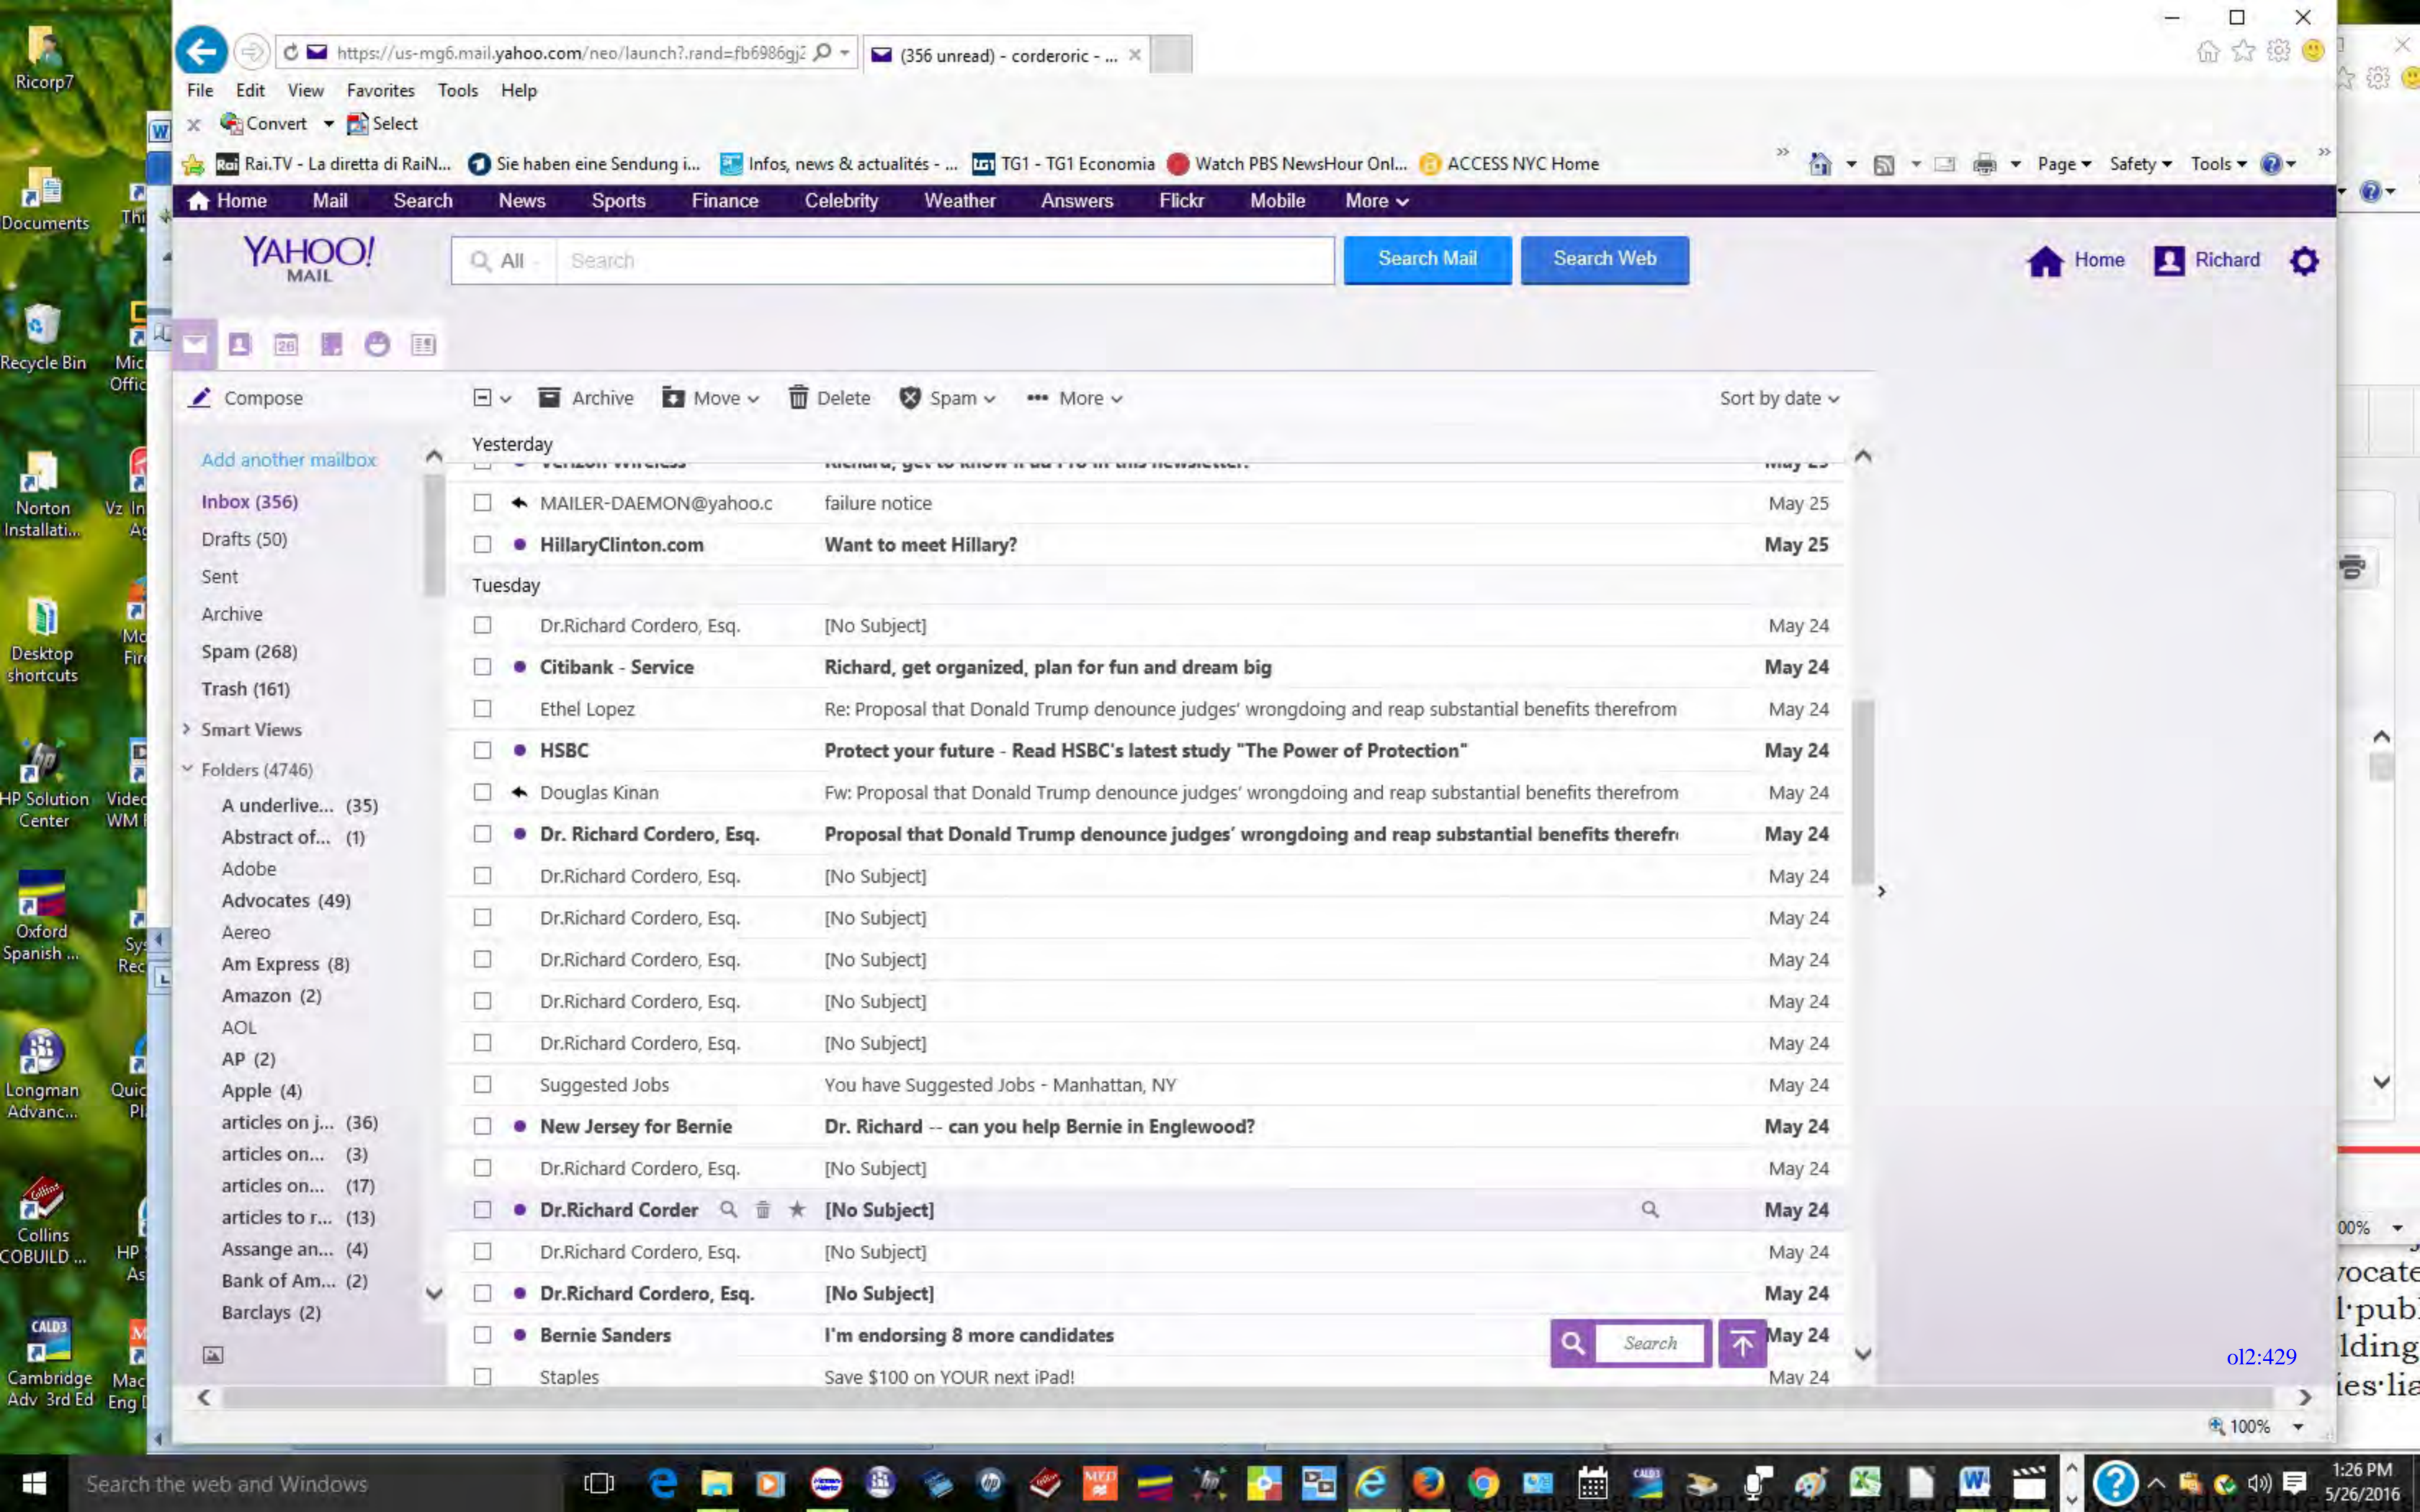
Ricorp7
Documents
Recycle Bin
Norton Installati...
Desktop shortcuts
HP Solution Center
Oxford Spanish ...
Longman Advanc...
Collins COBUILD ...
Cambridge Adv 3rd Ed

https://us-mg6.mail.yahoo.com/neo/launch?.rand=fb6986gj2
(356 unread) - corderoric - ...
File Edit View Favorites Tools Help
Convert Select
Rai.TV - La diretta di RaiN... Sie haben eine Sendung i... Infos, news & actualités - ... TG1 - TG1 Economia Watch PBS NewsHour Onl... ACCESS NYC Home
Page Safety Tools
Home Mail Search News Sports Finance Celebrity Weather Answers Flickr Mobile More
YAHOO! MAIL
All Search
Search Mail Search Web
Home Richard
Compose
Archive Move Delete Spam More Sort by date
Add another mailbox
Inbox (356)
Drafts (50)
Sent
Archive
Spam (268)
Trash (161)
Smart Views
Folders (4746)
A underlive... (35)
Abstract of... (1)
Adobe
Advocates (49)
Aereo
Am Express (8)
Amazon (2)
AOL
AP (2)
Apple (4)
articles on j... (36)
articles on... (3)
articles on... (17)
articles to r... (13)
Assange an... (4)
Bank of Am... (2)
Barclays (2)

Yesterday
| | | |
|---|---|---|
| MAILER-DAEMON@yahoo.c | failure notice | May 25 |
| HillaryClinton.com | Want to meet Hillary? | May 25 |

Tuesday
| | | |
|---|---|---|
| Dr.Richard Cordero, Esq. | [No Subject] | May 24 |
| Citibank - Service | Richard, get organized, plan for fun and dream big | May 24 |
| Ethel Lopez | Re: Proposal that Donald Trump denounce judges' wrongdoing and reap substantial benefits therefrom | May 24 |
| HSBC | Protect your future - Read HSBC's latest study "The Power of Protection" | May 24 |
| Douglas Kinan | Fw: Proposal that Donald Trump denounce judges' wrongdoing and reap substantial benefits therefrom | May 24 |
| Dr. Richard Cordero, Esq. | Proposal that Donald Trump denounce judges' wrongdoing and reap substantial benefits therefr | May 24 |
| Dr.Richard Cordero, Esq. | [No Subject] | May 24 |
| Dr.Richard Cordero, Esq. | [No Subject] | May 24 |
| Dr.Richard Cordero, Esq. | [No Subject] | May 24 |
| Dr.Richard Cordero, Esq. | [No Subject] | May 24 |
| Dr.Richard Cordero, Esq. | [No Subject] | May 24 |
| Suggested Jobs | You have Suggested Jobs - Manhattan, NY | May 24 |
| New Jersey for Bernie | Dr. Richard -- can you help Bernie in Englewood? | May 24 |
| Dr.Richard Cordero, Esq. | [No Subject] | May 24 |
| Dr.Richard Corder | [No Subject] | May 24 |
| Dr.Richard Cordero, Esq. | [No Subject] | May 24 |
| Dr.Richard Cordero, Esq. | [No Subject] | May 24 |
| Bernie Sanders | I'm endorsing 8 more candidates | May 24 |
| Staples | Save $100 on YOUR next iPad! | May 24 |

Search
ol2:429
100%
Search the web and Windows
1:26 PM 5/26/2016